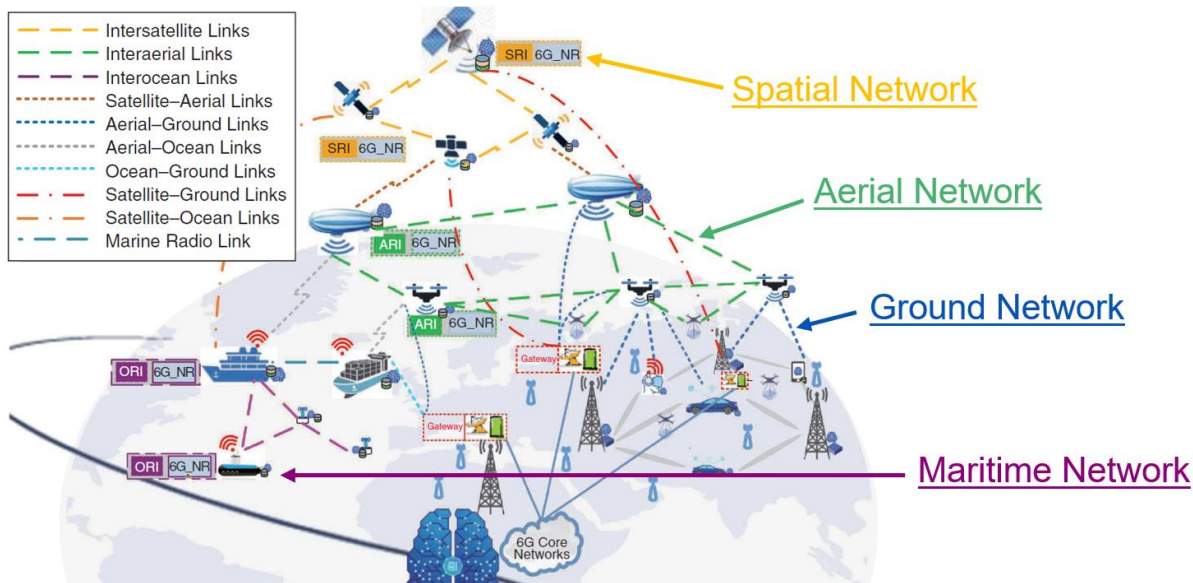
Intersatellite Links
Interaerial Links
Interocean Links
Satellite–Aerial Links
Aerial–Ground Links
Aerial–Ocean Links
Ocean–Ground Links
Satellite–Ground Links
Satellite–Ocean Links
Marine Radio Link

SRI 6G_NR

Spatial Network

SRI 6G_NR

Aerial Network

ARI 6G_NR

Ground Network

ARI 6G_NR

ORI 6G_NR

Gateway

Gateway

ORI 6G_NR

Maritime Network

6G Core Networks

RI